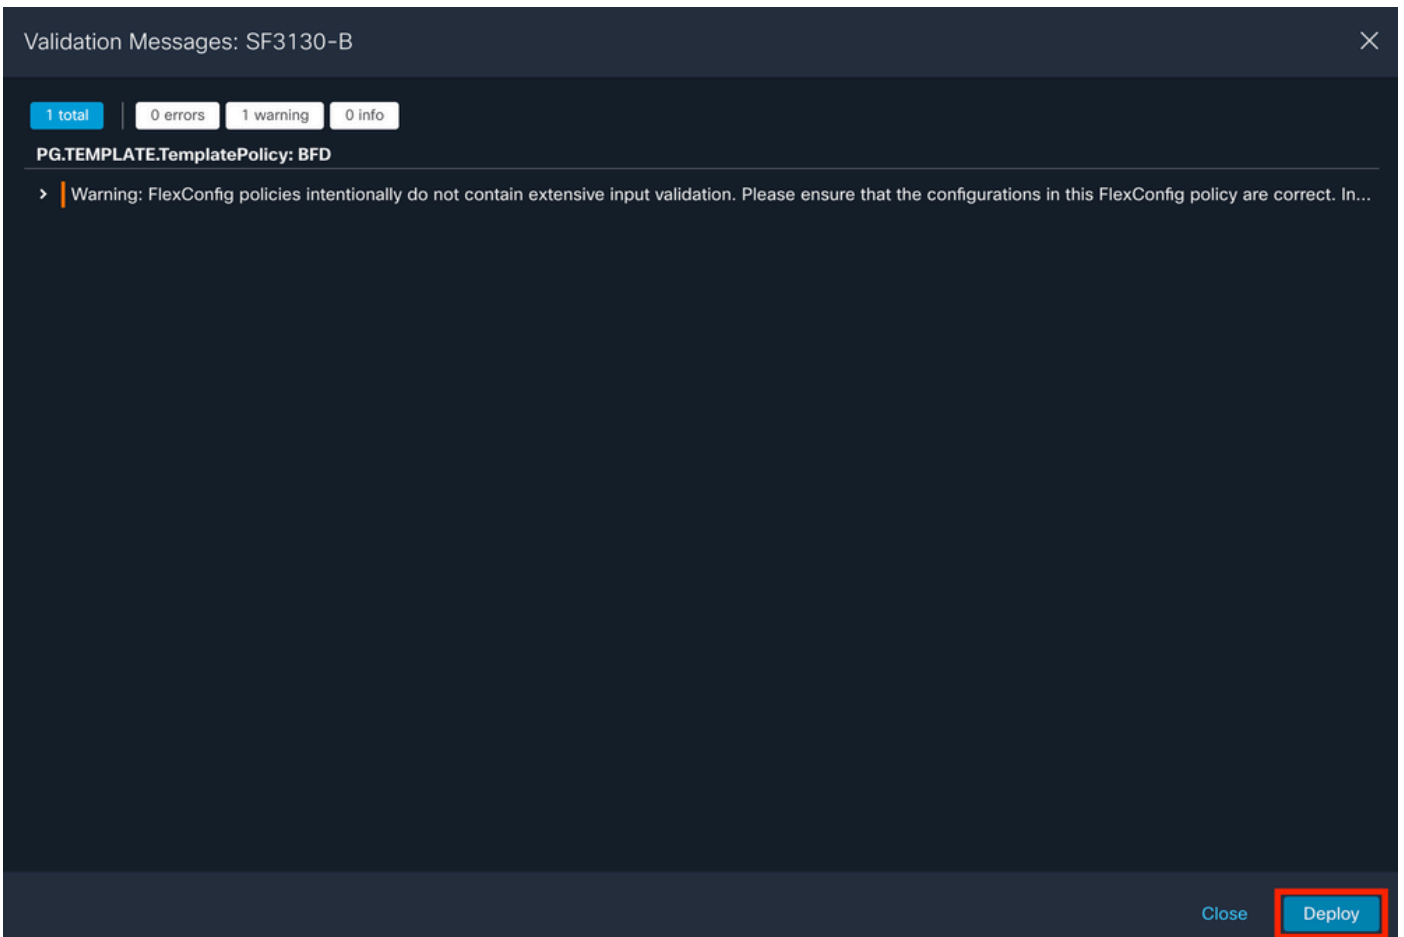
Validation Messages: SF3130-B

1 total | 0 errors | 1 warning | 0 info

PG.TEMPLATE.TemplatePolicy: BFD

Warning: FlexConfig policies intentionally do not contain extensive input validation. Please ensure that the configurations in this FlexConfig policy are correct. In...

Close Deploy